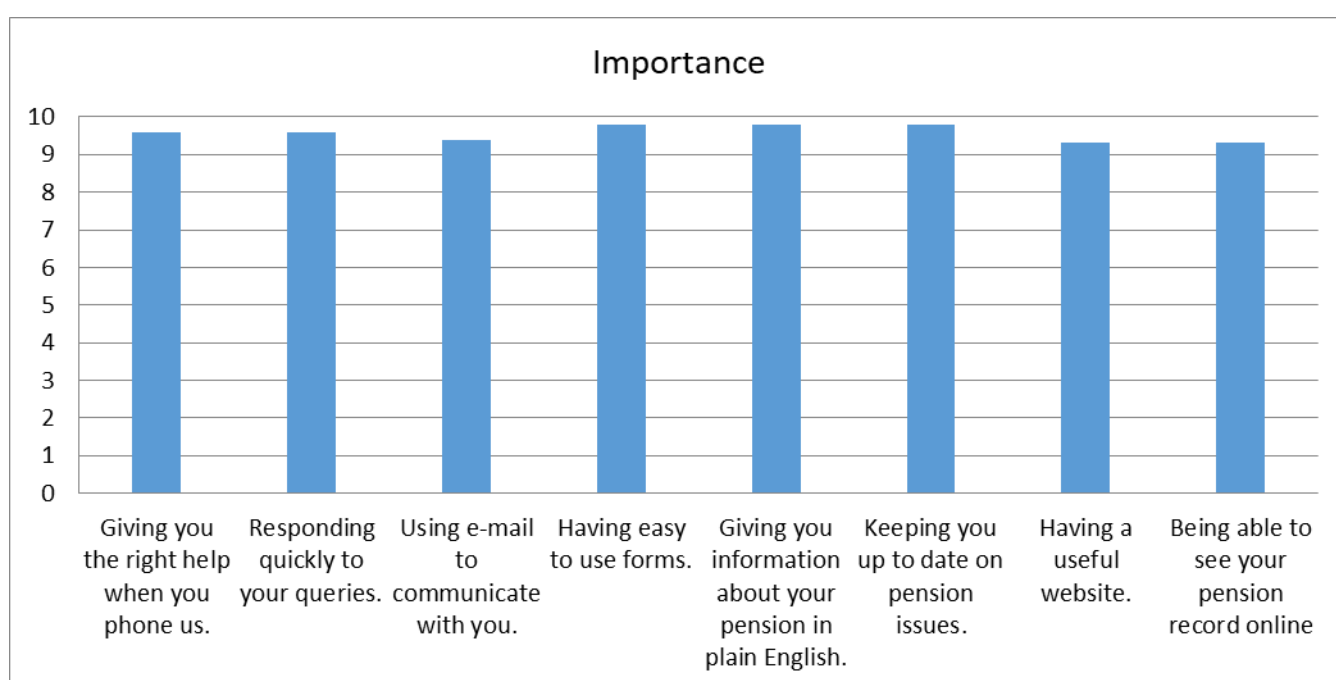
Importance

10
9
8
7
6
5
4
3
2
1
0

Giving you the right help when you phone us.

Responding quickly to your queries.

Using e-mail to communicate with you.

Having easy to use forms.

Giving you information about your pension in plain English.

Keeping you up to date on pension issues.

Having a useful website.

Being able to see your pension record online